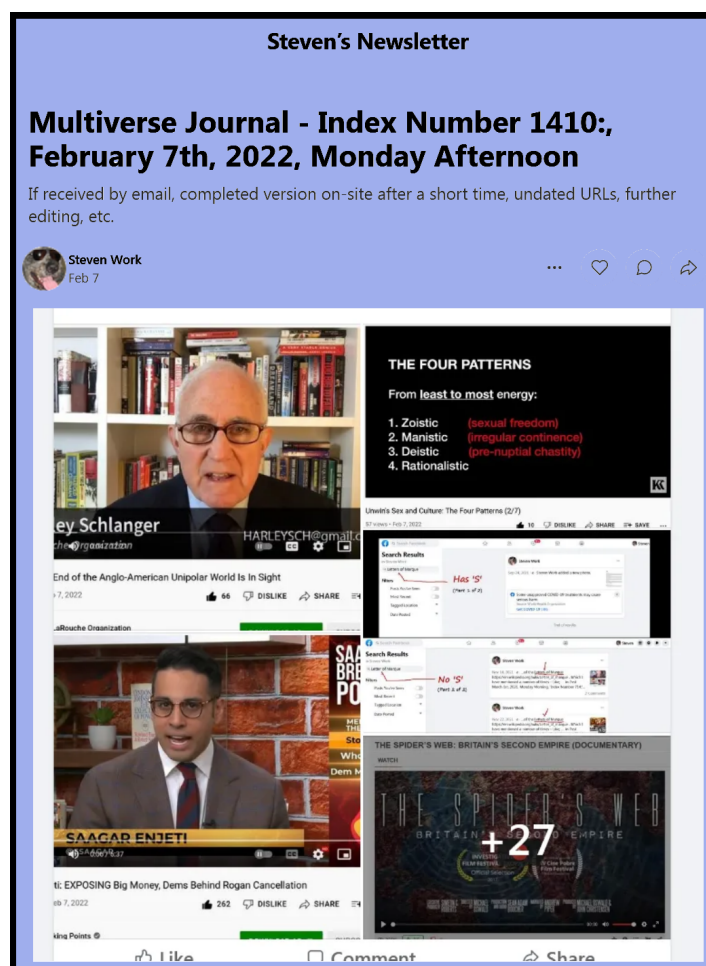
Steven's Newsletter

Multiverse Journal - Index Number 1410:, February 7th, 2022, Monday Afternoon

If received by email, completed version on-site after a short time, undated URLs, further editing, etc.

Steven Work
Feb 7

ey Schlanger
che Organization
HARLEYSCH@gmail.c

End of the Anglo-American Unipolar World Is In Sight
7, 2022
66 DISLIKE SHARE
LaRouche Organization

THE FOUR PATTERNS

From least to most energy:

1. Zoistic (sexual freedom)
2. Manistic (irregular continence)
3. Deistic (pre-nuptial chastity)
4. Rationalistic

Unwin's Sex and Culture: The Four Patterns (2/7)
57 views • Feb 7, 2022
10 DISLIKE SHARE SAVE

Search Results
Has 'S'
(Part 1 of 2)

Search Results
No 'S'
(Part 2 of 2)

SAAGAR ENJETI

ti: EXPOSING Big Money, Dems Behind Rogan Cancellation
b 7, 2022
262 DISLIKE SHARE
king Points

THE SPIDER'S WEB: BRITAIN'S SECOND EMPIRE (DOCUMENTARY)
WATCH
THE SPIDER'S WEB
BRITAIN'S SECOND EMPIRE
+27

Like Comment Share